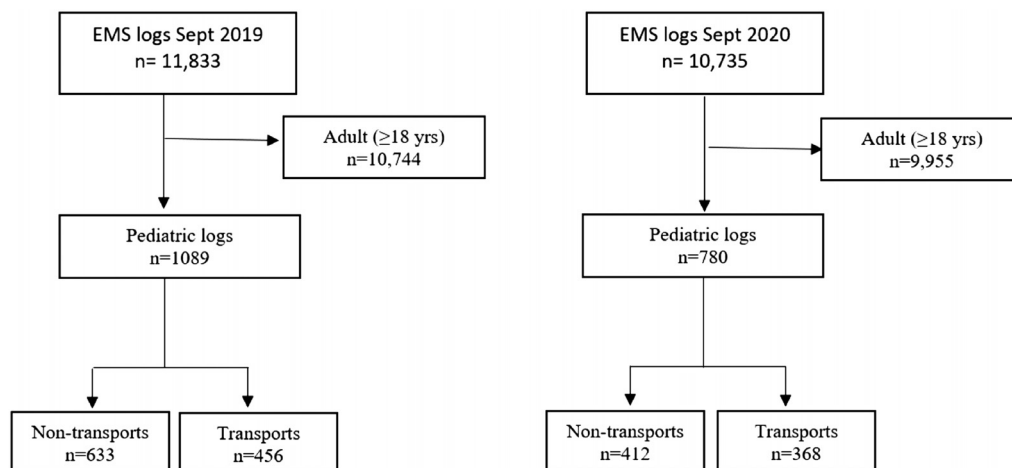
EMS logs Sept 2019
n= 11,833

Adult (≥18 yrs)
n=10,744

Pediatric logs
n=1089

Non-transports
n=633

Transports
n=456

EMS logs Sept 2020
n= 10,735

Adult (≥18 yrs)
n=9,955

Pediatric logs
n=780

Non-transports
n=412

Transports
n=368